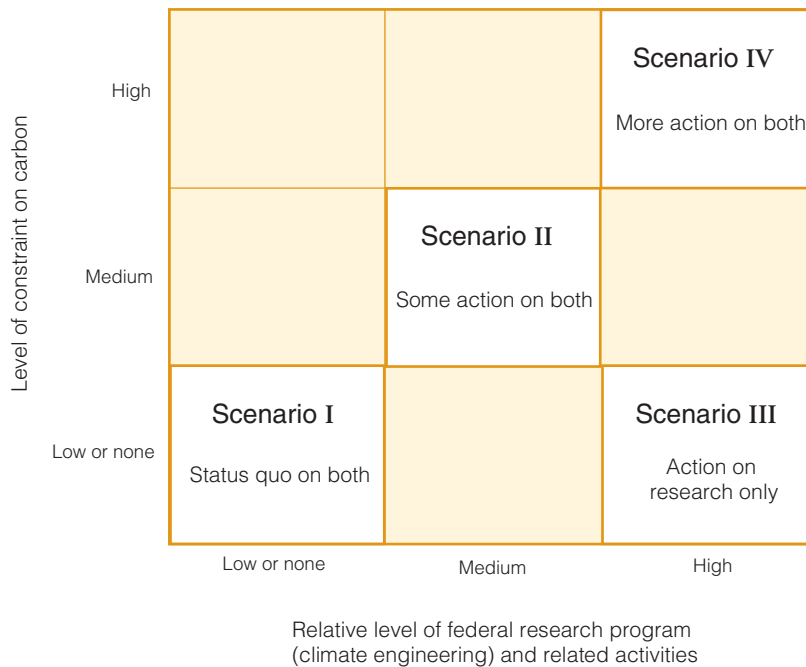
Level of constraint on carbon

High

Medium

Low or none

Scenario IV

More action on both

Scenario II

Some action on both

Scenario I

Status quo on both

Scenario III

Action on research only

Low or none

Medium

High

Relative level of federal research program (climate engineering) and related activities